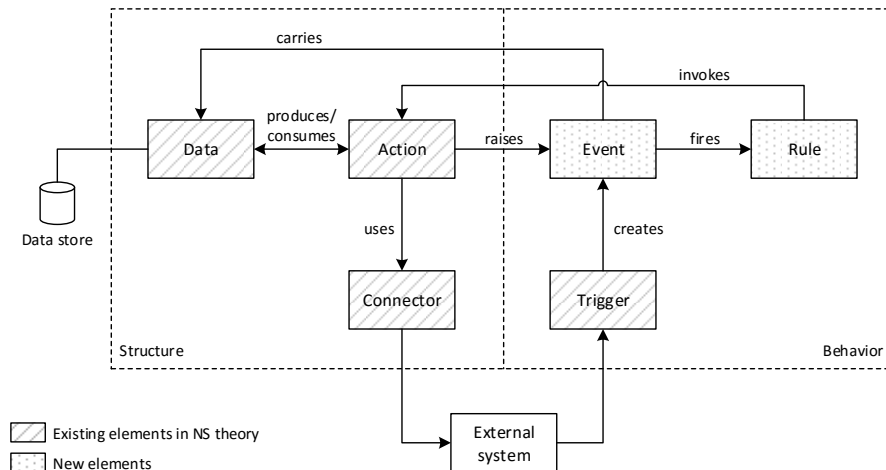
carries

invokes

produces/
consumes

raises

fires

Data

Action

Event

Rule

Data store

uses

creates

Connector

Trigger

Structure

Behavior

External system

Existing elements in NS theory

New elements